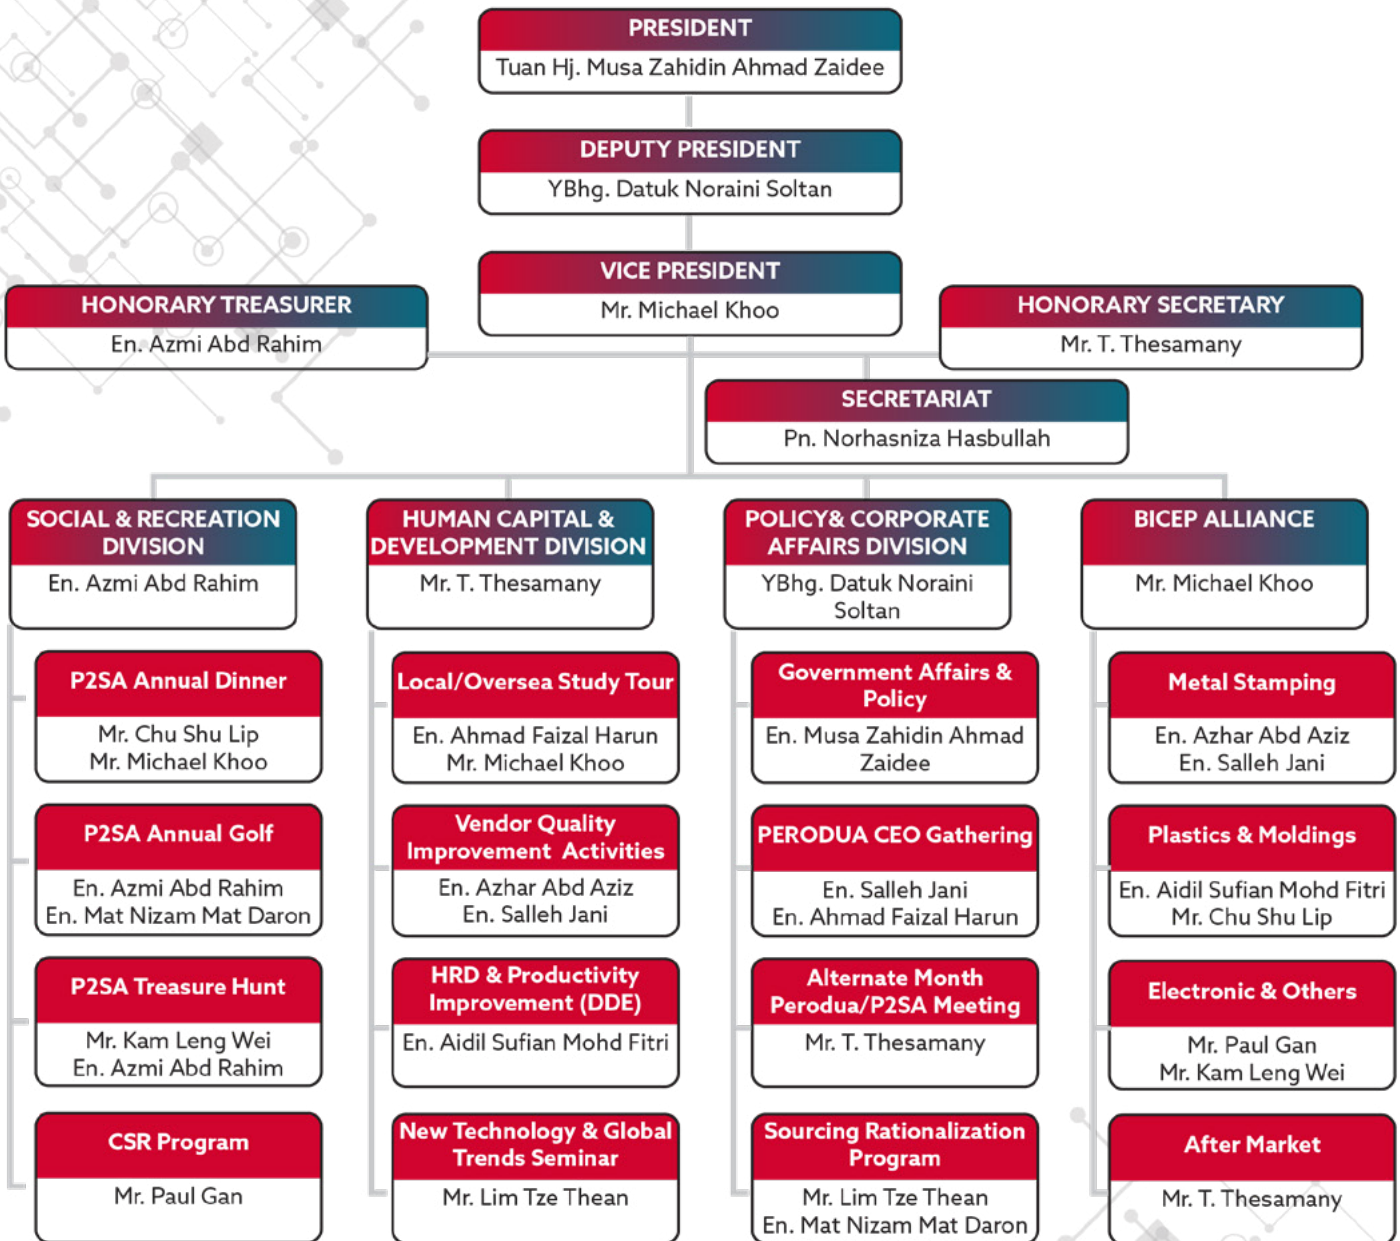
PRESIDENT
Tuan Hj. Musa Zahidin Ahmad Zaidee

DEPUTY PRESIDENT
YBhg. Datuk Noraini Soltan

VICE PRESIDENT
Mr. Michael Khoo

HONORARY TREASURER
En. Azmi Abd Rahim

HONORARY SECRETARY
Mr. T. Thesamany

SECRETARIAT
Pn. Norhasniza Hasbullah

SOCIAL & RECREATION DIVISION
En. Azmi Abd Rahim

P2SA Annual Dinner
Mr. Chu Shu Lip
Mr. Michael Khoo

P2SA Annual Golf
En. Azmi Abd Rahim
En. Mat Nizam Mat Daron

P2SA Treasure Hunt
Mr. Kam Leng Wei
En. Azmi Abd Rahim

CSR Program
Mr. Paul Gan

HUMAN CAPITAL & DEVELOPMENT DIVISION
Mr. T. Thesamany

Local/Oversea Study Tour
En. Ahmad Faizal Harun
Mr. Michael Khoo

Vendor Quality Improvement Activities
En. Azhar Abd Aziz
En. Salleh Jani

HRD & Productivity Improvement (DDE)
En. Aidil Sufian Mohd Fitri

New Technology & Global Trends Seminar
Mr. Lim Tze Thean

POLICY& CORPORATE AFFAIRS DIVISION
YBhg. Datuk Noraini Soltan

Government Affairs & Policy
En. Musa Zahidin Ahmad Zaidee

PERODUA CEO Gathering
En. Salleh Jani
En. Ahmad Faizal Harun

Alternate Month Perodua/P2SA Meeting
Mr. T. Thesamany

Sourcing Rationalization Program
Mr. Lim Tze Thean
En. Mat Nizam Mat Daron

BICEP ALLIANCE
Mr. Michael Khoo

Metal Stamping
En. Azhar Abd Aziz
En. Salleh Jani

Plastics & Moldings
En. Aidil Sufian Mohd Fitri
Mr. Chu Shu Lip

Electronic & Others
Mr. Paul Gan
Mr. Kam Leng Wei

After Market
Mr. T. Thesamany